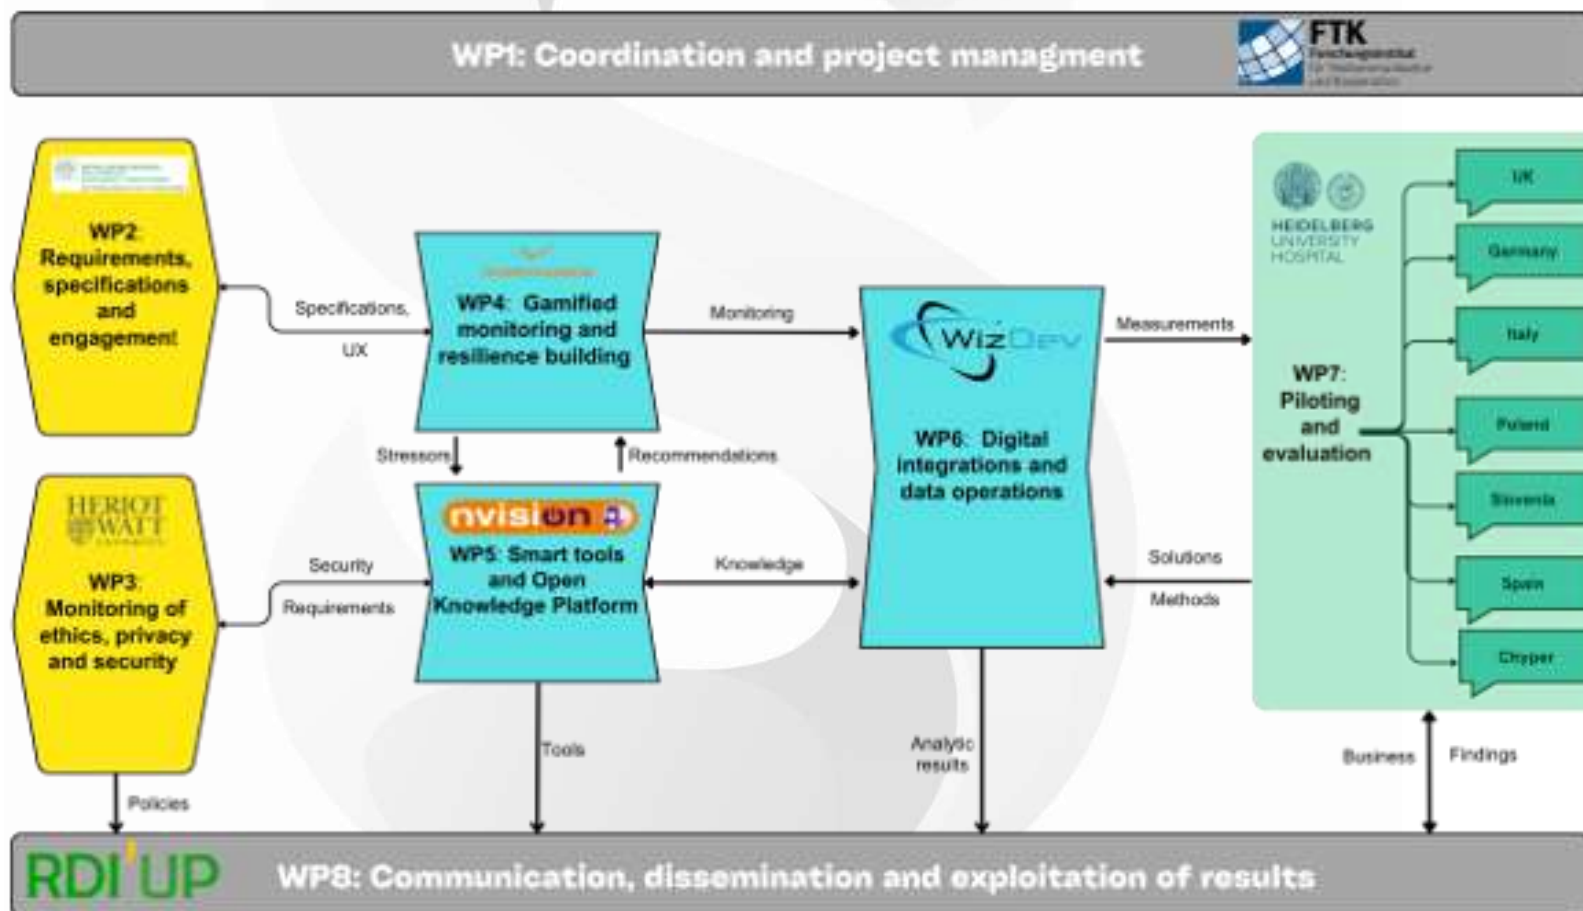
WP1: Coordination and project managment

FTK
Forschungsinstitut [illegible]

WP2: Requirements, specifications and engagement

Specifications, UX

WP4: Gamified monitoring and resilience building

Monitoring

WizDev

WP6: Digital integrations and data operations

Measurements

HEIDELBERG UNIVERSITY HOSPITAL

WP7: Piloting and evaluation

UK
Germany
Italy
Poland
Slovenia
Spain
Chyper

Stressors
Recommendations

HERIOT WATT

WP3: Monitoring of ethics, privacy and security

Security
Requirements

nvision

WP5: Smart tools and Open Knowledge Platform

Knowledge

Solutions
Methods

Tools
Analytic results
Business
Findings
Policies

RDI UP

WP8: Communication, dissemination and exploitation of results